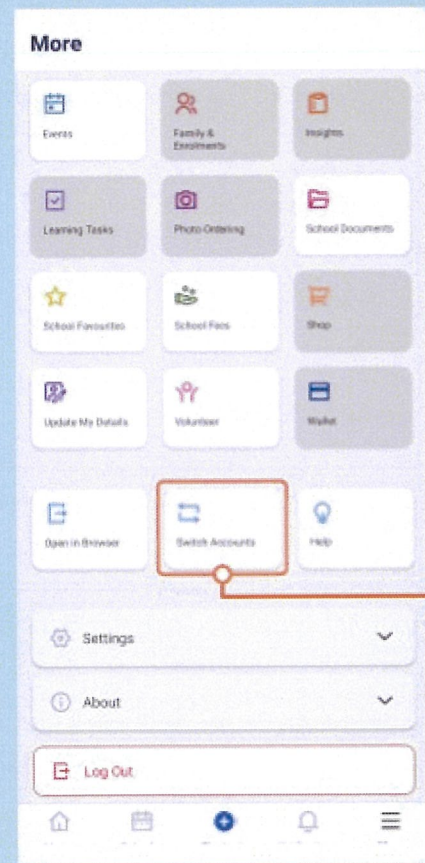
More

Events

Family & Enrolments

Insights

Learning Tasks

Photo Ordering

School Documents

School Favourites

School Fees

Shop

Update My Details

Volunteer

Wallet

Open in Browser

Switch Accounts

Help

Settings

About

Log Out